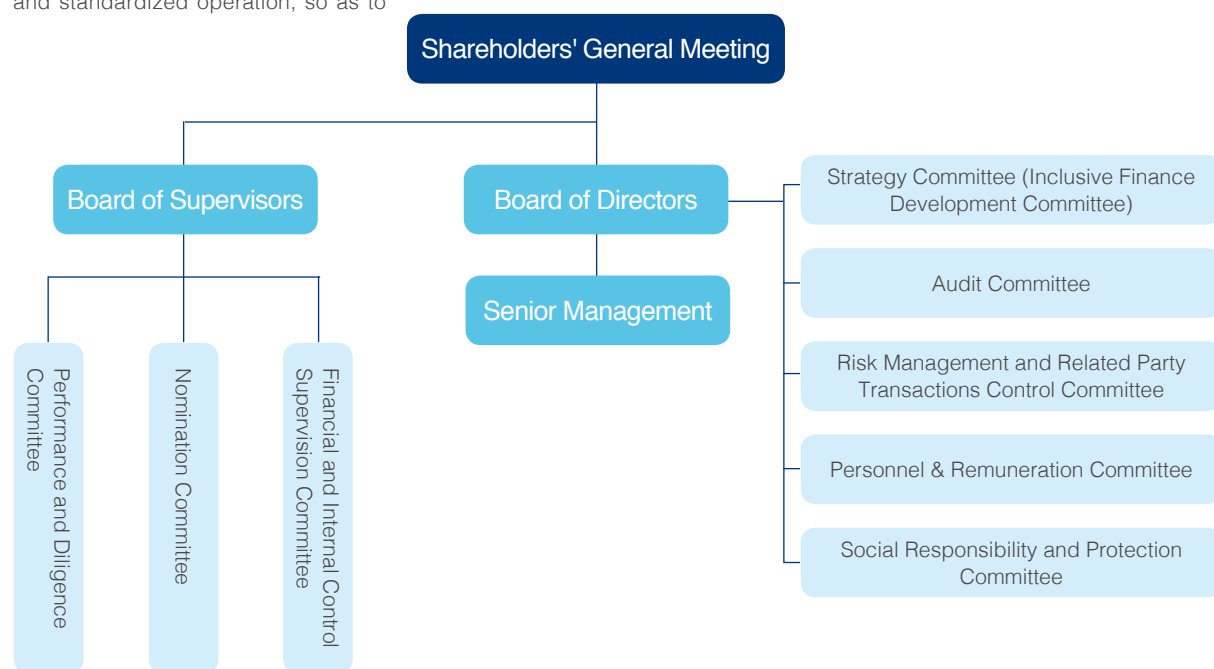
and standardized operation, so as to

Shareholders' General Meeting

Board of Supervisors

Board of Directors

Senior Management

Strategy Committee (Inclusive Finance Development Committee)

Audit Committee

Risk Management and Related Party Transactions Control Committee

Personnel & Remuneration Committee

Social Responsibility and Protection Committee

Performance and Diligence Committee

Nomination Committee

Financial and Internal Control Supervision Committee